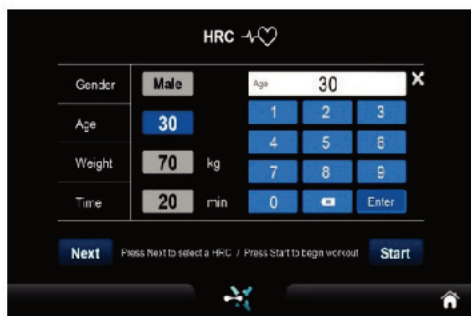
HRC

| Gender | Male | |
|---|---|---|
| Age | 30 | |
| Weight | 70 | kg |
| Time | 20 | min |

Age 30 ✕

1 2 3
4 5 6
7 8 9
0 Enter

Next Press Next to select a HRC / Press Start to begin workout Start